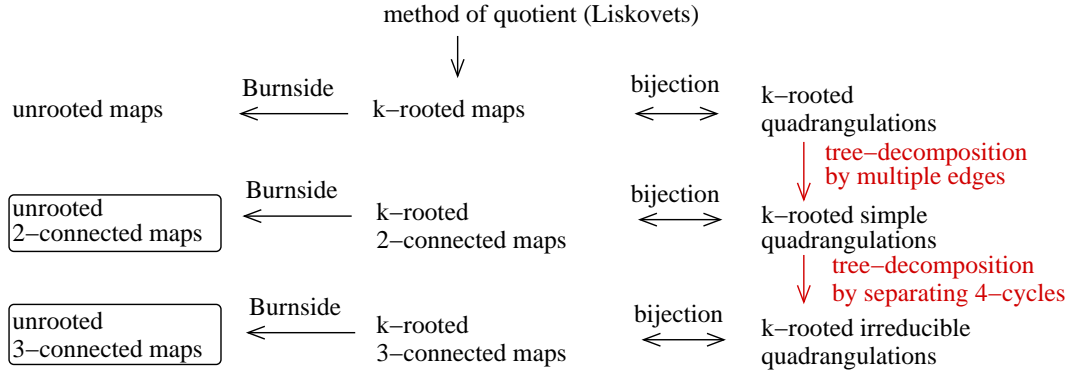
method of quotient (Liskovets)

unrooted maps

Burnside

k−rooted maps

bijection

k−rooted quadrangulations

tree−decomposition by multiple edges

unrooted 2−connected maps

Burnside

k−rooted 2−connected maps

bijection

k−rooted simple quadrangulations

tree−decomposition by separating 4−cycles

unrooted 3−connected maps

Burnside

k−rooted 3−connected maps

bijection

k−rooted irreducible quadrangulations